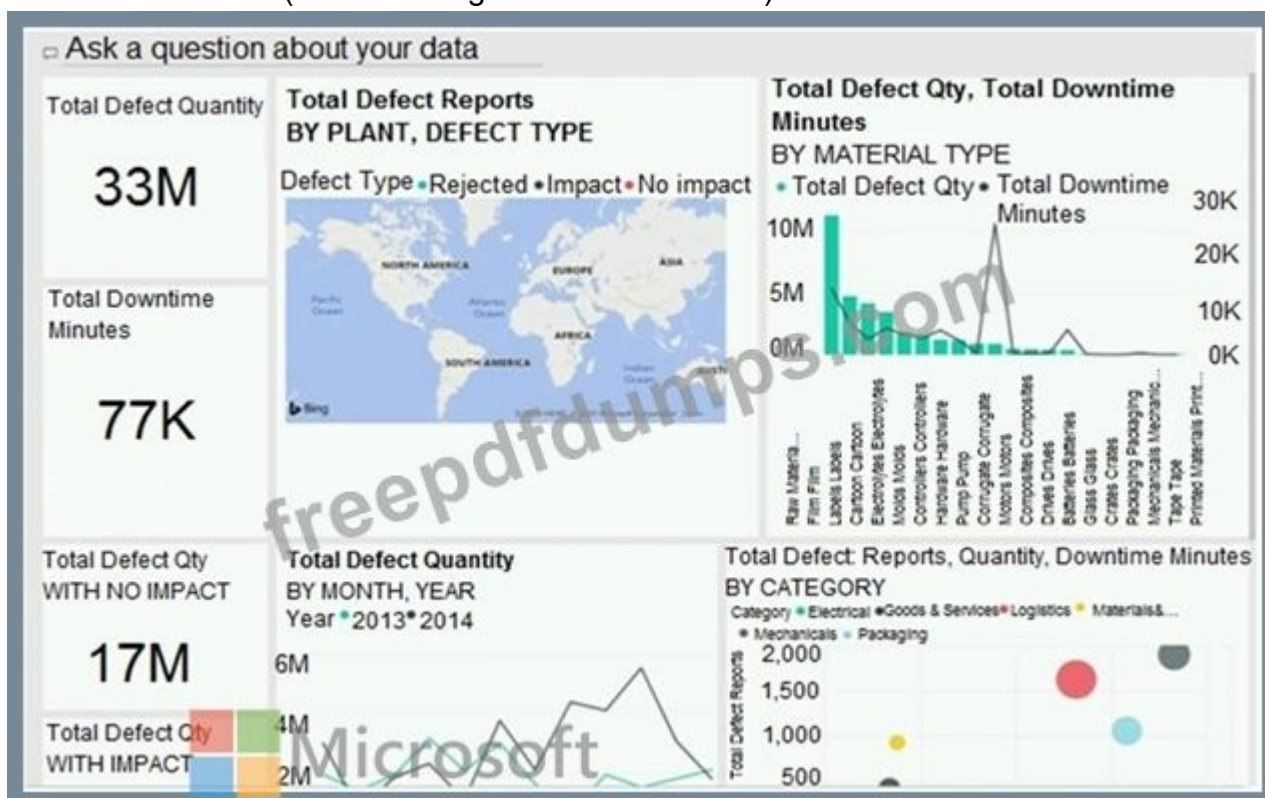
Ask a question about your data

Total Defect Quantity

33M

Total Downtime Minutes

77K

Total Defect Reports
BY PLANT, DEFECT TYPE

Defect Type • Rejected • Impact • No impact

NORTH AMERICA
EUROPE
ASIA
Pacific Ocean
Atlantic Ocean
AFRICA
SOUTH AMERICA
Indian Ocean
Bing

Total Defect Qty, Total Downtime Minutes
BY MATERIAL TYPE

• Total Defect Qty • Total Downtime Minutes

10M
5M
0M
30K
20K
10K
0K

Raw Materia...
Film Film
Labels Labels
Cartoon Cartoon
Electrolytes Electrolytes
Molds Molds
Controllers Controllers
Hardware Hardware
Pump Pump
Corrugate Corrugate
Motors Motors
Composites Composites
Drives Drives
Batteries Batteries
Glass Glass
Crates Crates
Packaging Packaging
Mechanicals Mechanic...
Tape Tape
Printed Materials Print...

freepdfdumps.com

Total Defect Qty
WITH NO IMPACT

17M

Total Defect Qty
WITH IMPACT

Total Defect Quantity
BY MONTH, YEAR
Year • 2013 • 2014

6M
4M
2M

Microsoft

Total Defect: Reports, Quantity, Downtime Minutes
BY CATEGORY

Category • Electrical • Goods & Services • Logistics • Materials&... • Mechanicals • Packaging

Total Defect Reports
2,000
1,500
1,000
500